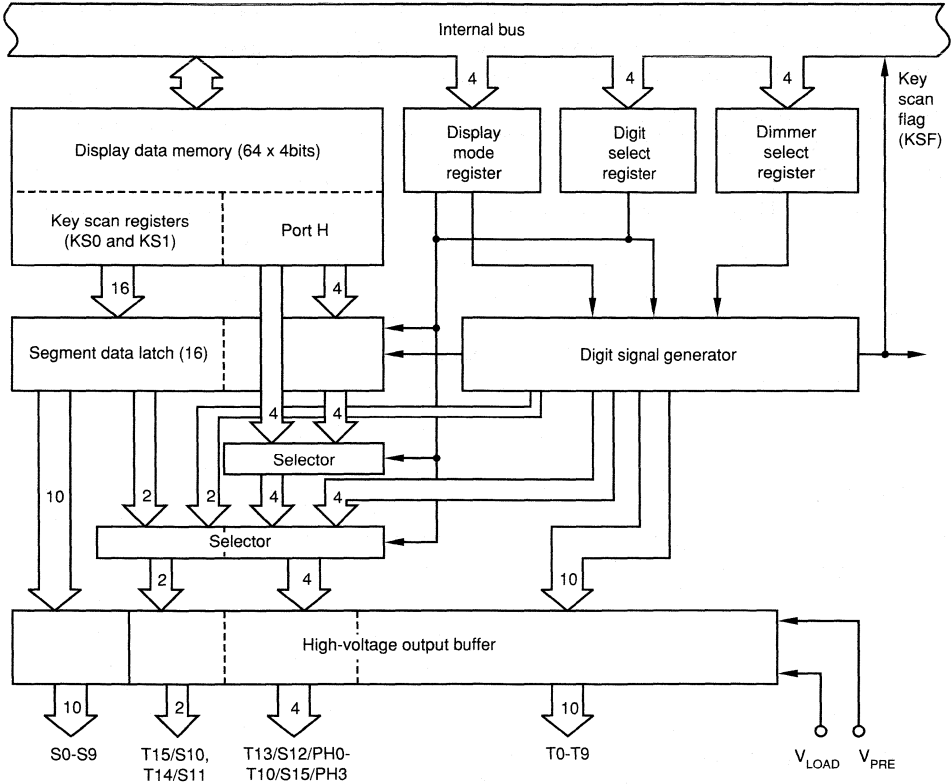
Internal bus

4

4

4

Key scan flag (KSF)

Display data memory (64 x 4bits)

Display mode register

Digit select register

Dimmer select register

Key scan registers (KS0 and KS1)

Port H

16

4

Segment data latch (16)

Digit signal generator

4

4

Selector

10

2

2

4

4

Selector

2

4

10

High-voltage output buffer

10

2

4

10

S0-S9

T15/S10, T14/S11

T13/S12/PH0-T10/S15/PH3

T0-T9

$V_{LOAD}$

$V_{PRE}$